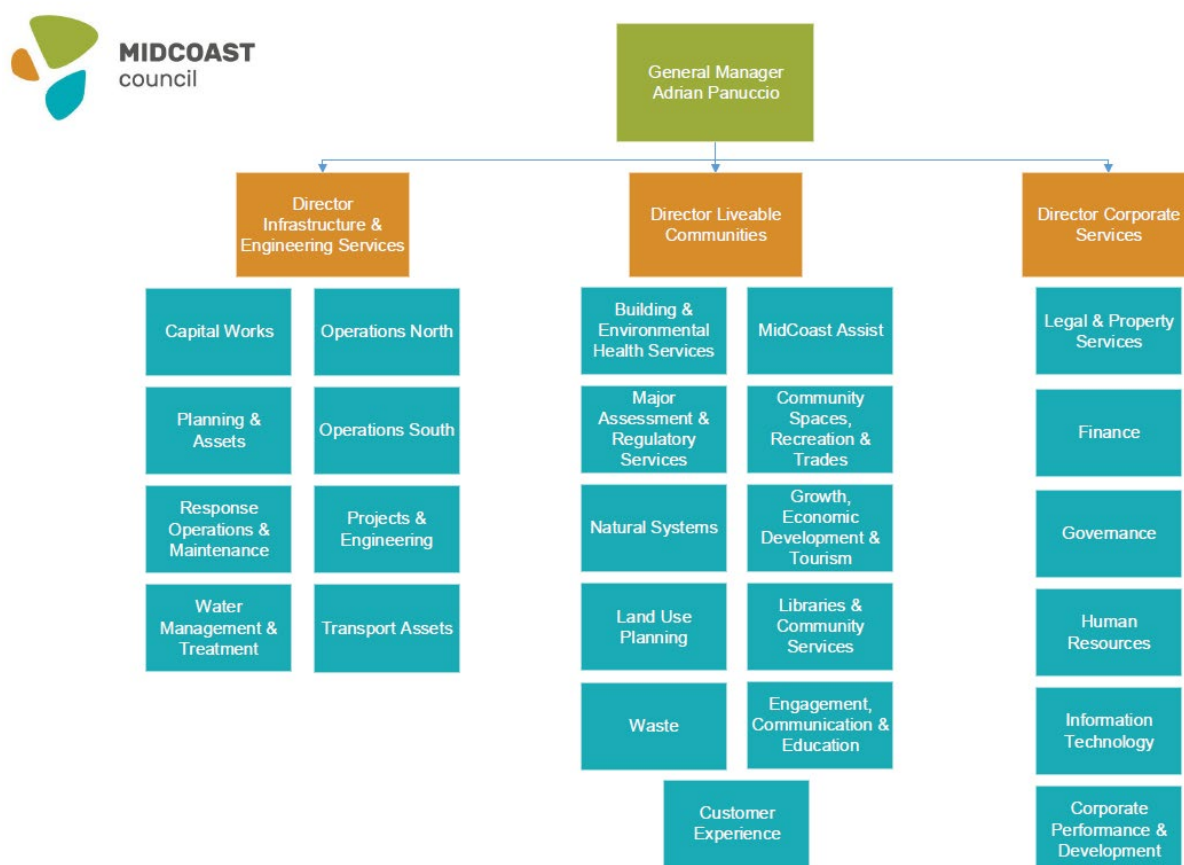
MIDCOAST
council

General Manager
Adrian Panuccio

Director Infrastructure & Engineering Services

Capital Works

Operations North

Planning & Assets

Operations South

Response Operations & Maintenance

Projects & Engineering

Water Management & Treatment

Transport Assets

Director Liveable Communities

Building & Environmental Health Services

MidCoast Assist

Major Assessment & Regulatory Services

Community Spaces, Recreation & Trades

Natural Systems

Growth, Economic Development & Tourism

Land Use Planning

Libraries & Community Services

Waste

Engagement, Communication & Education

Customer Experience

Director Corporate Services

Legal & Property Services

Finance

Governance

Human Resources

Information Technology

Corporate Performance & Development